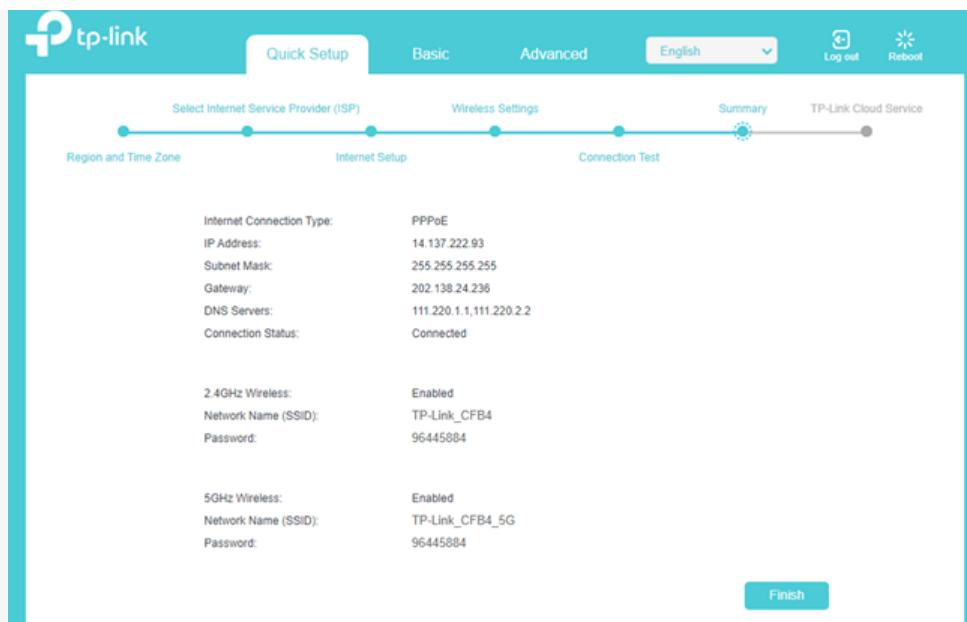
tp-link

Quick Setup Basic Advanced English Log out Reboot

Select Internet Service Provider (ISP) Wireless Settings Summary TP-Link Cloud Service

Region and Time Zone Internet Setup Connection Test

| | |
|---|---|
| Internet Connection Type: | PPPoE |
| IP Address: | 14.137.222.93 |
| Subnet Mask: | 255.255.255.255 |
| Gateway: | 202.138.24.236 |
| DNS Servers: | 111.220.1.1,111.220.2.2 |
| Connection Status: | Connected |

| | |
|---|---|
| 2.4GHz Wireless: | Enabled |
| Network Name (SSID): | TP-Link_CFB4 |
| Password: | 96445884 |

| | |
|---|---|
| 5GHz Wireless: | Enabled |
| Network Name (SSID): | TP-Link_CFB4_5G |
| Password: | 96445884 |

Finish